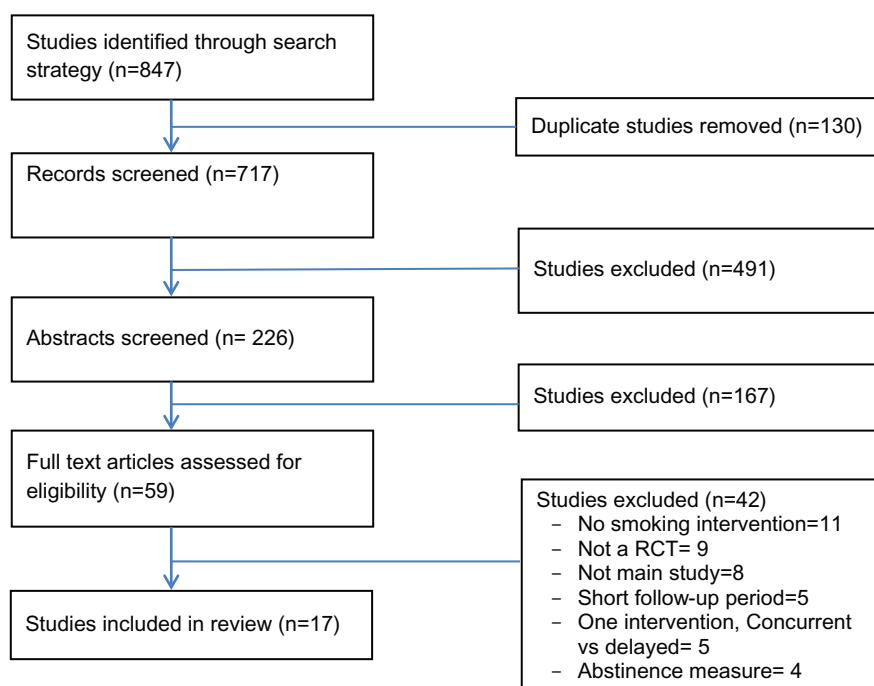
Studies identified through search strategy (n=847)

Duplicate studies removed (n=130)

Records screened (n=717)

Studies excluded (n=491)

Abstracts screened (n= 226)

Studies excluded (n=167)

Full text articles assessed for eligibility (n=59)

Studies excluded (n=42)
- No smoking intervention=11
- Not a RCT= 9
- Not main study=8
- Short follow-up period=5
- One intervention, Concurrent vs delayed= 5
- Abstinence measure= 4

Studies included in review (n=17)